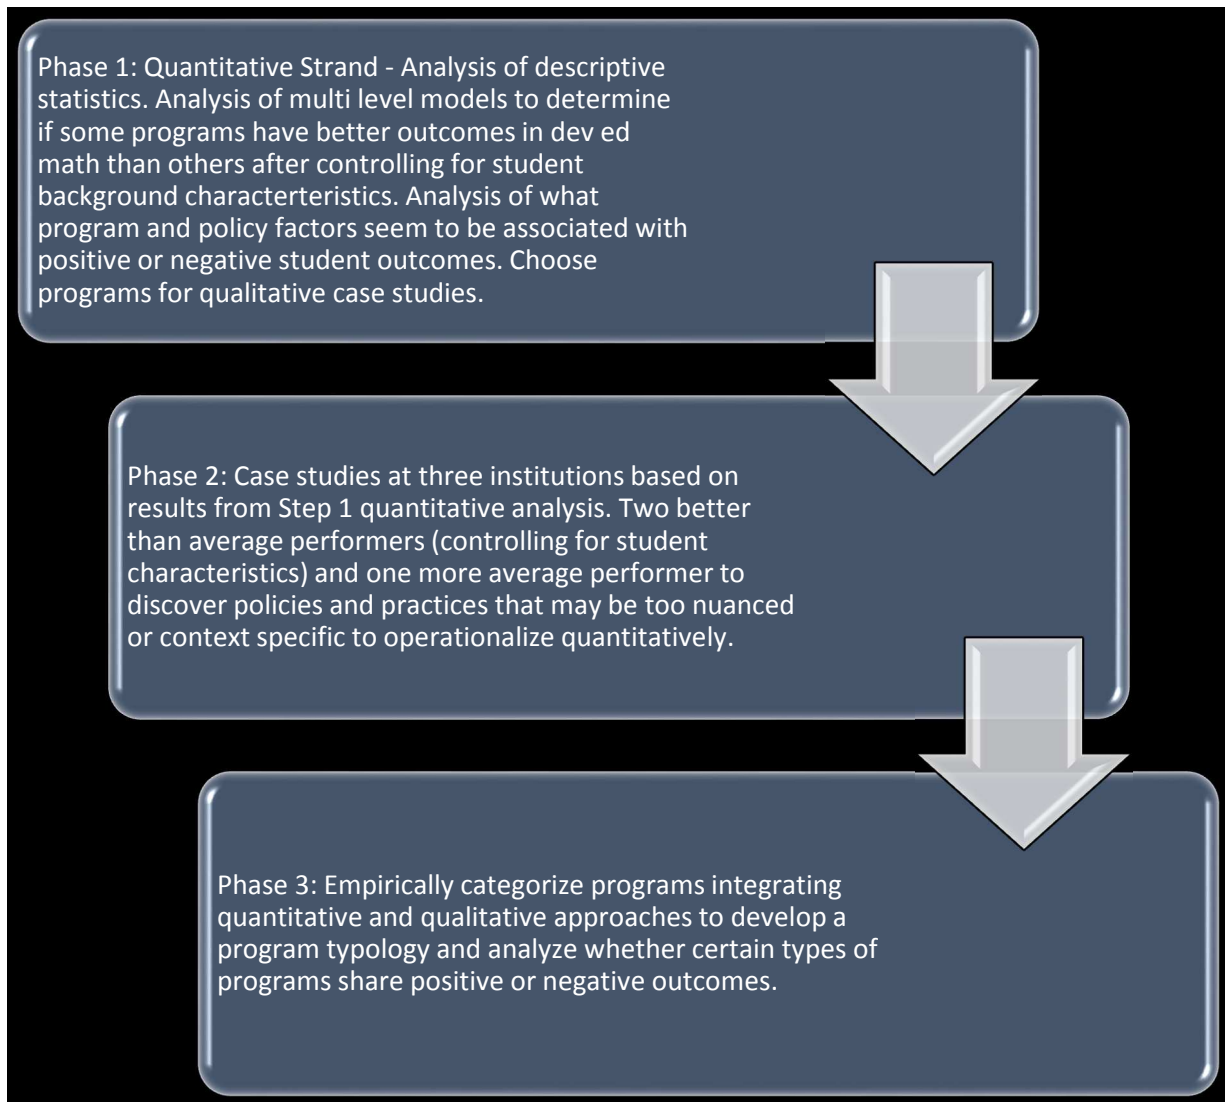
Phase 1: Quantitative Strand - Analysis of descriptive statistics. Analysis of multi level models to determine if some programs have better outcomes in dev ed math than others after controlling for student background characterteristics. Analysis of what program and policy factors seem to be associated with positive or negative student outcomes. Choose programs for qualitative case studies.

Phase 2: Case studies at three institutions based on results from Step 1 quantitative analysis. Two better than average performers (controlling for student characteristics) and one more average performer to discover policies and practices that may be too nuanced or context specific to operationalize quantitatively.

Phase 3: Empirically categorize programs integrating quantitative and qualitative approaches to develop a program typology and analyze whether certain types of programs share positive or negative outcomes.